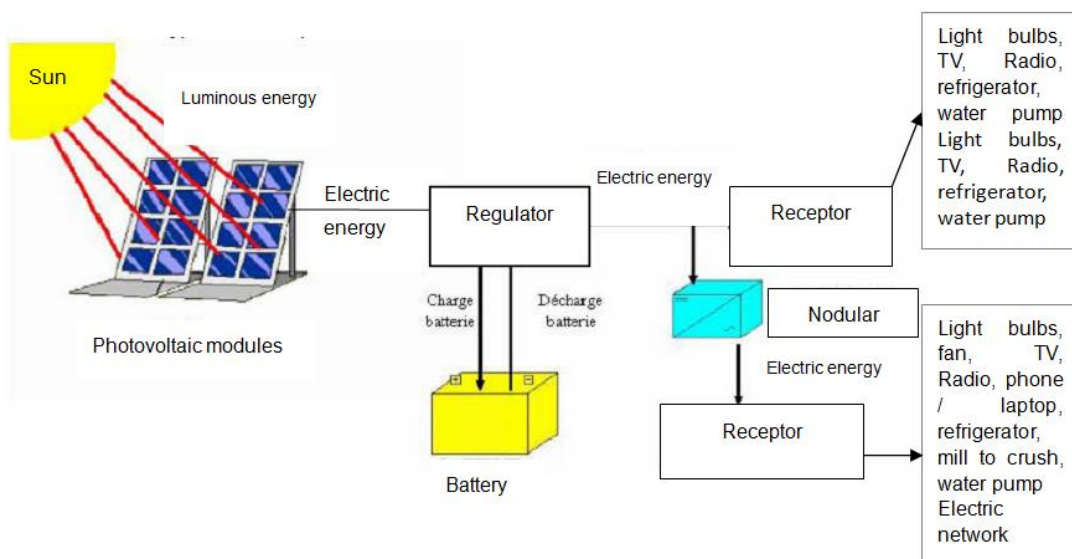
Sun

Luminous energy

Photovoltaic modules

Electric energy

Regulator

Charge batterie

Décharge batterie

Battery

Electric energy

Receptor

Light bulbs, TV, Radio, refrigerator, water pump Light bulbs, TV, Radio, refrigerator, water pump

Nodular

Electric energy

Receptor

Light bulbs, fan, TV, Radio, phone / laptop, refrigerator, mill to crush, water pump Electric network